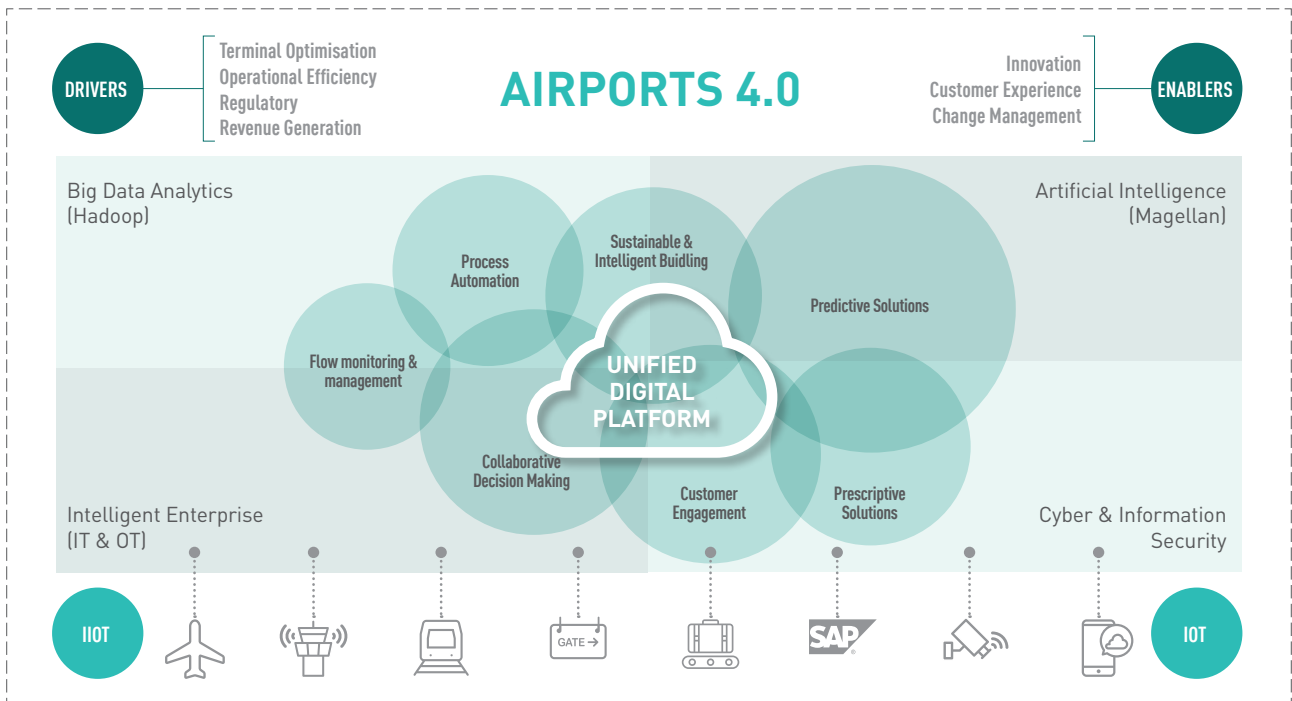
DRIVERS

Terminal Optimisation
Operational Efficiency
Regulatory
Revenue Generation

AIRPORTS 4.0

Innovation
Customer Experience
Change Management

ENABLERS

Big Data Analytics (Hadoop)

Artificial Intelligence (Magellan)

Process Automation

Sustainable & Intelligent Buidling

Predictive Solutions

Flow monitoring & management

UNIFIED DIGITAL PLATFORM

Collaborative Decision Making

Customer Engagement

Prescriptive Solutions

Intelligent Enterprise (IT & OT)

Cyber & Information Security

IIOT

GATE →

SAP

IOT